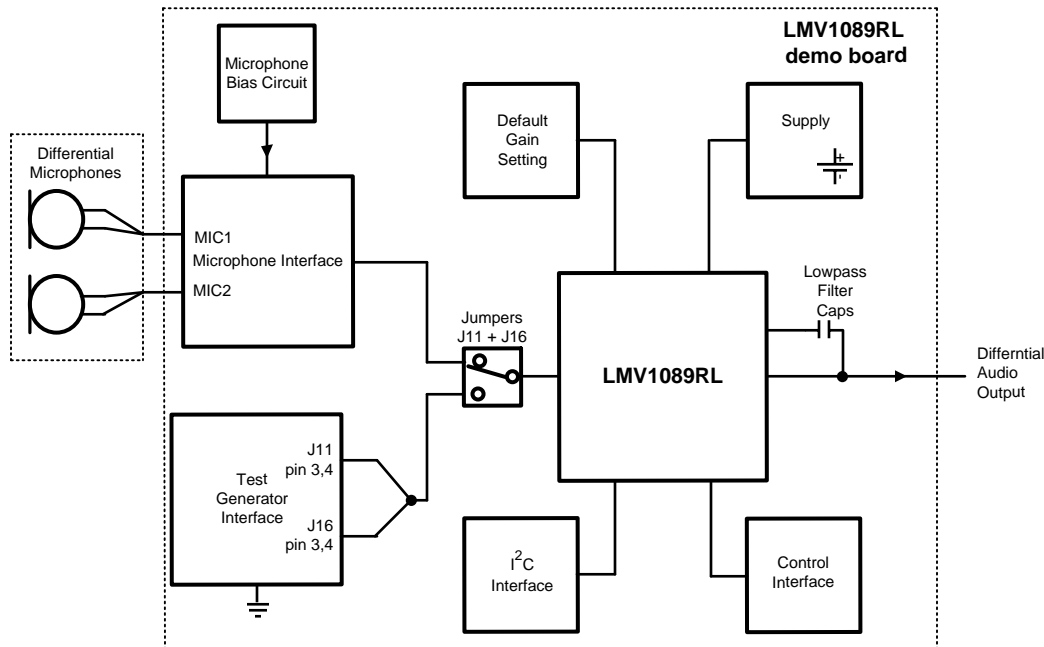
LMV1089RL demo board

Microphone Bias Circuit

Differential Microphones

MIC1
Microphone Interface
MIC2

Default Gain Setting

Supply

Lowpass Filter Caps

Jumpers J11 + J16

LMV1089RL

Differntial Audio Output

J11 pin 3,4
Test Generator Interface
J16 pin 3,4

$I^2C$ Interface

Control Interface